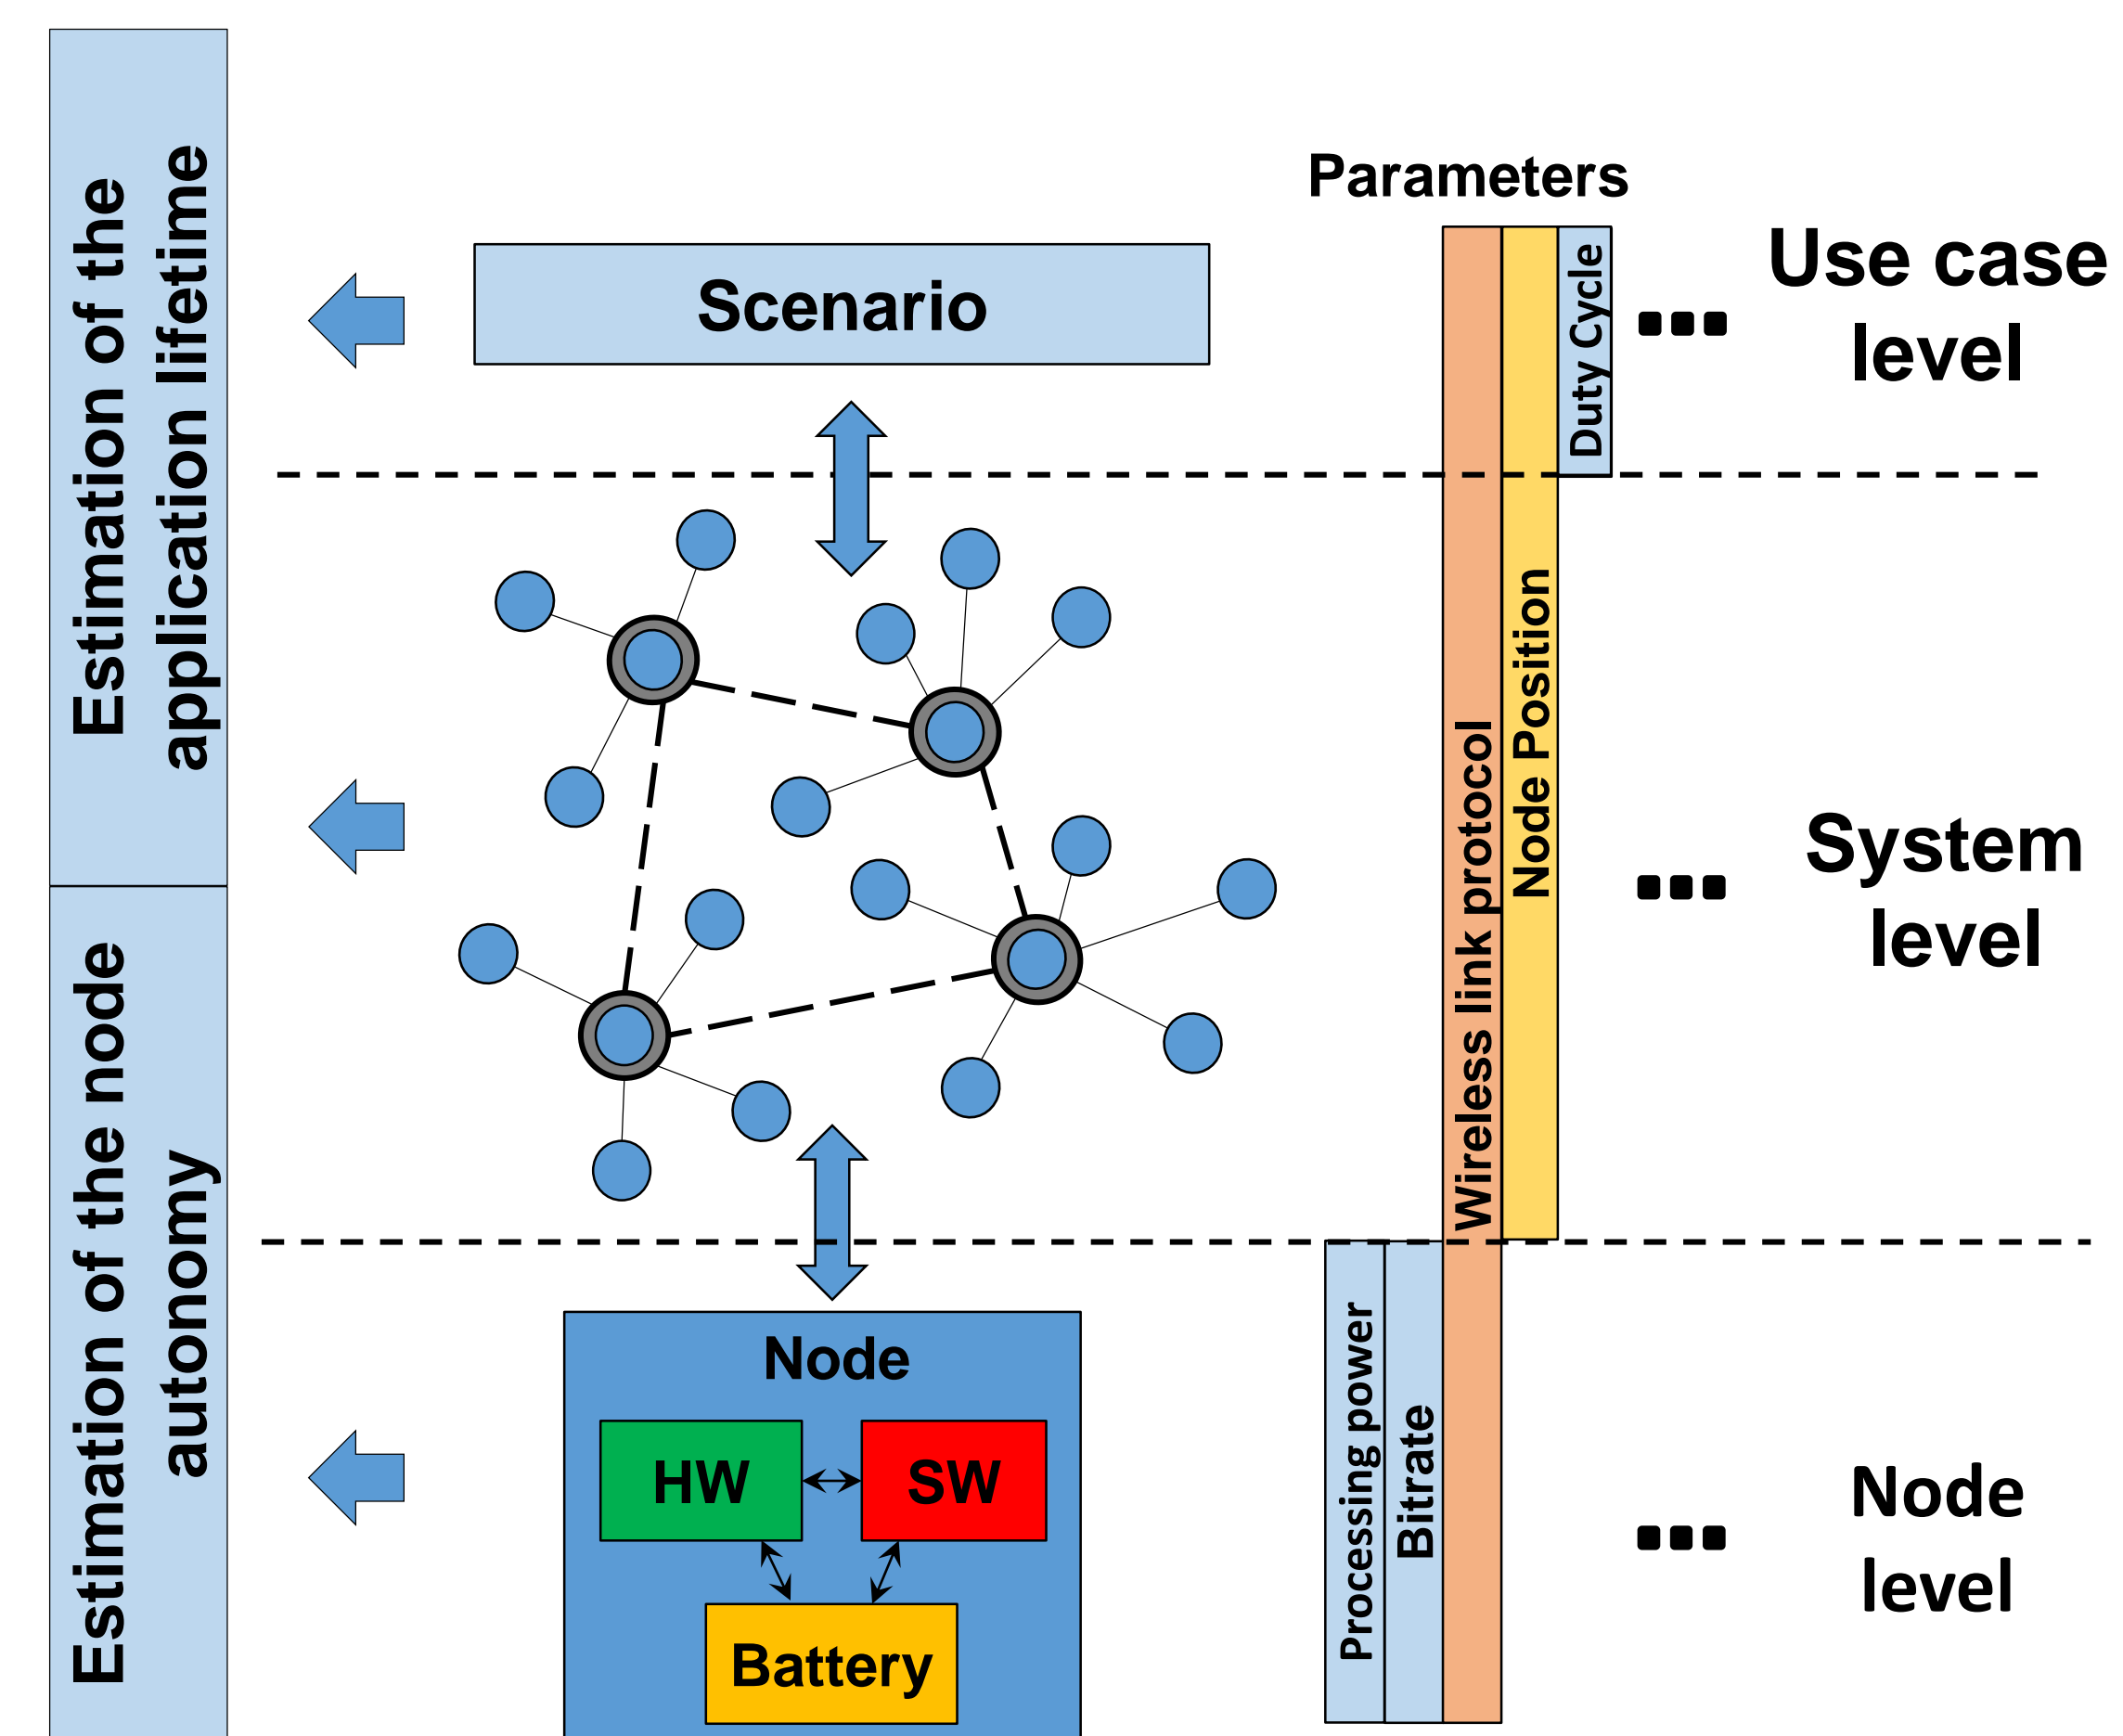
Estimation of the application lifetime

Estimation of the node autonomy

Scenario

Parameters

Duty Cycle

Use case level

Wireless link protocol

Node Position

System level

Node

HW

SW

Battery

Processing power

Bitrate

Node level